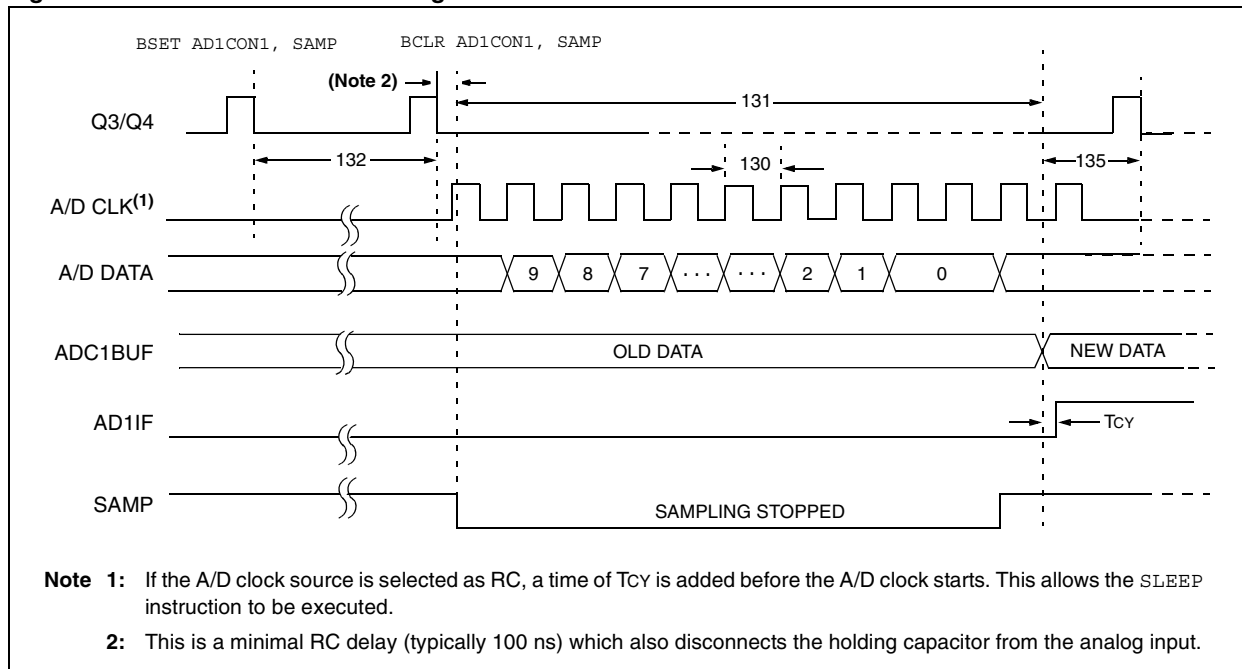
BSET AD1CON1, SAMP

BCLR AD1CON1, SAMP

(Note 2)

131

Q3/Q4

132

130

135

A/D CLK$^{(1)}$

A/D DATA

9

8

7

· · ·

· · ·

2

1

0

ADC1BUF

OLD DATA

NEW DATA

AD1IF

TCY

SAMP

SAMPLING STOPPED

Note 1: If the A/D clock source is selected as RC, a time of TCY is added before the A/D clock starts. This allows the SLEEP instruction to be executed.

2: This is a minimal RC delay (typically 100 ns) which also disconnects the holding capacitor from the analog input.